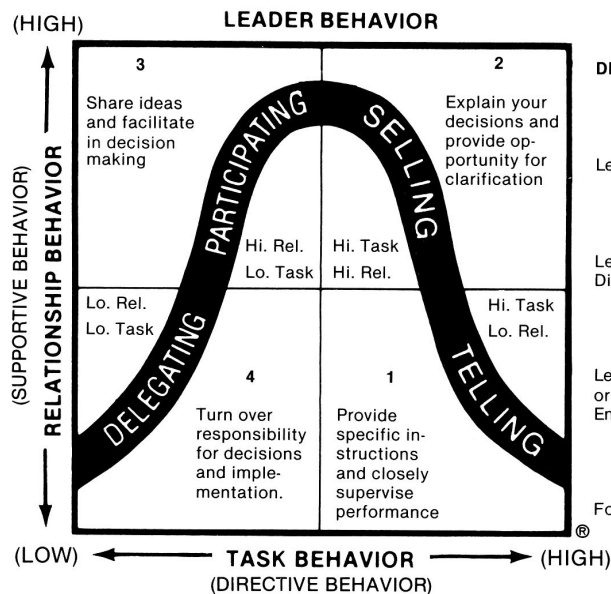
(HIGH) LEADER BEHAVIOR

(SUPPORTIVE BEHAVIOR) RELATIONSHIP BEHAVIOR

3

Share ideas and facilitate in decision making

2

Explain your decisions and provide opportunity for clarification

PARTICIPATING

SELLING

Hi. Rel.
Lo. Task

Hi. Task
Hi. Rel.

Lo. Rel.
Lo. Task

Hi. Task
Lo. Rel.

DELEGATING

TELLING

4

Turn over responsibility for decisions and implementation.

1

Provide specific instructions and closely supervise performance

DI

Le

Le
Di

Le
or
En

Fo

®

(LOW) TASK BEHAVIOR (HIGH)
(DIRECTIVE BEHAVIOR)